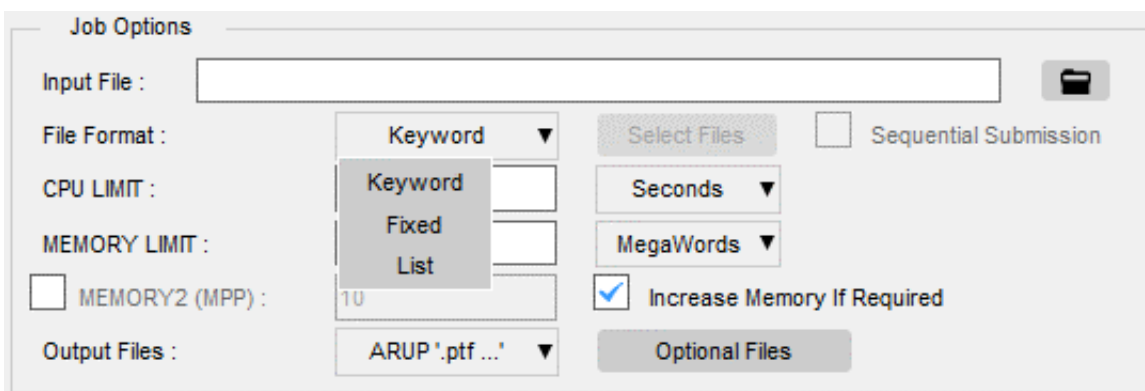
Job Options

Input File :

File Format : Keyword ▼ Select Files Sequential Submission

Keyword
Fixed
List

CPU LIMIT : Seconds ▼

MEMORY LIMIT : MegaWords ▼

MEMORY2 (MPP) : 10 Increase Memory If Required

Output Files : ARUP '.ptf ...' ▼ Optional Files